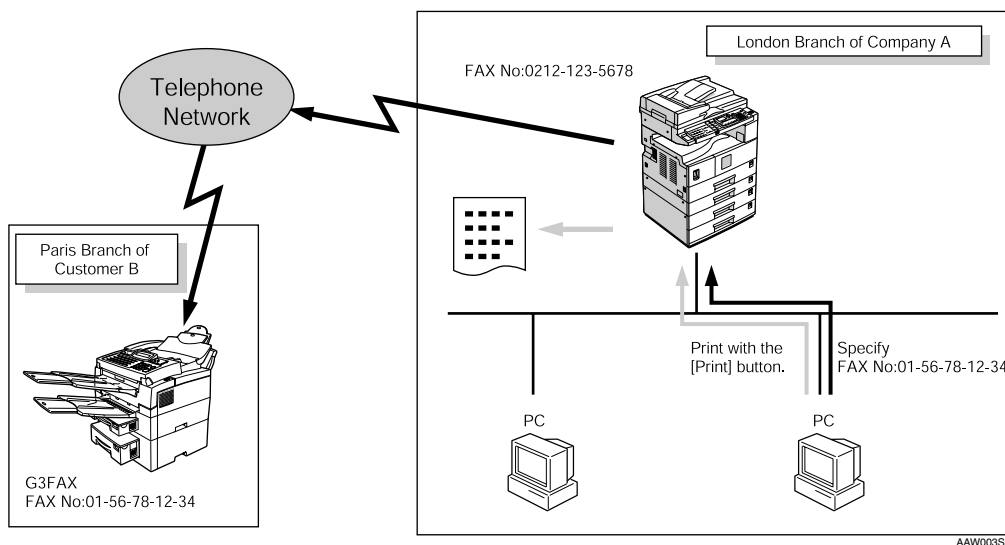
London Branch of Company A

FAX No:0212-123-5678

Telephone Network

Paris Branch of Customer B

G3FAX
FAX No:01-56-78-12-34

Print with the [Print] button.

Specify
FAX No:01-56-78-12-34

PC

PC

AAW003S